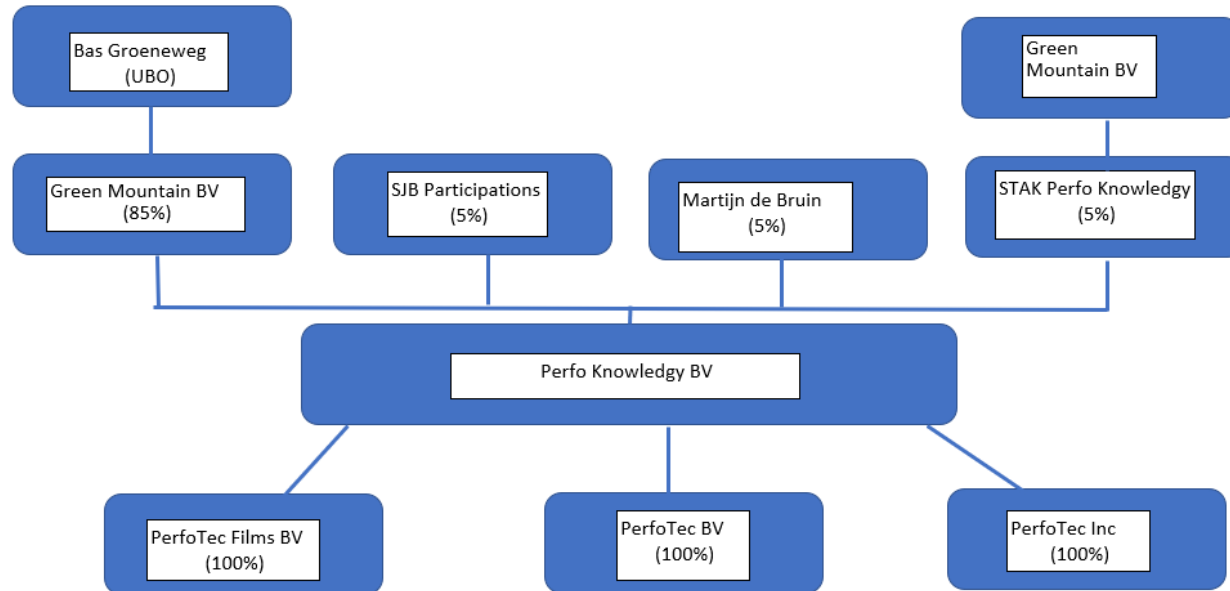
Bas Groeneweg (UBO)

Green Mountain BV

Green Mountain BV (85%)

SJB Participations (5%)

Martijn de Bruin (5%)

STAK Perfo Knowledgy (5%)

Perfo Knowledgy BV

PerfoTec Films BV (100%)

PerfoTec BV (100%)

PerfoTec Inc (100%)